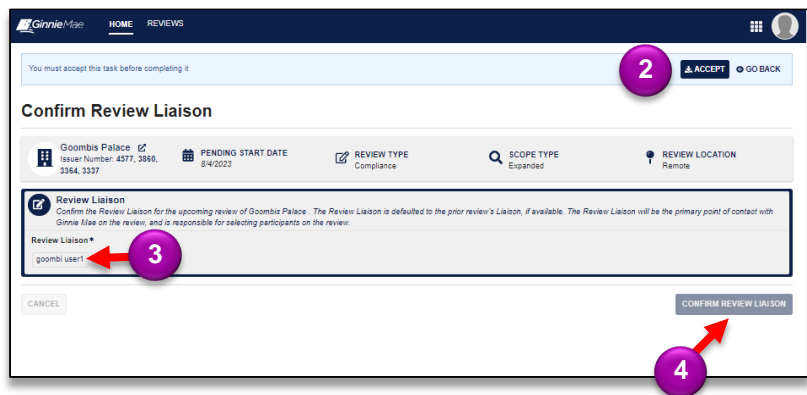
Ginnie Mae HOME REVIEWS

You must accept this task before completing it

2

ACCEPT GO BACK

Confirm Review Liaison

Goombis Palace
Issuer Number: 4577, 3860, 3364, 3337

PENDING START DATE
8/4/2023

REVIEW TYPE
Compliance

SCOPE TYPE
Expanded

REVIEW LOCATION
Remote

Review Liaison
Confirm the Review Liaison for the upcoming review of Goombis Palace . The Review Liaison is defaulted to the prior review's Liaison, if available. The Review Liaison will be the primary point of contact with Ginnie Mae on the review, and is responsible for selecting participants on the review.

Review Liaison *
goombi user1

3

CANCEL

CONFIRM REVIEW LIAISON

4